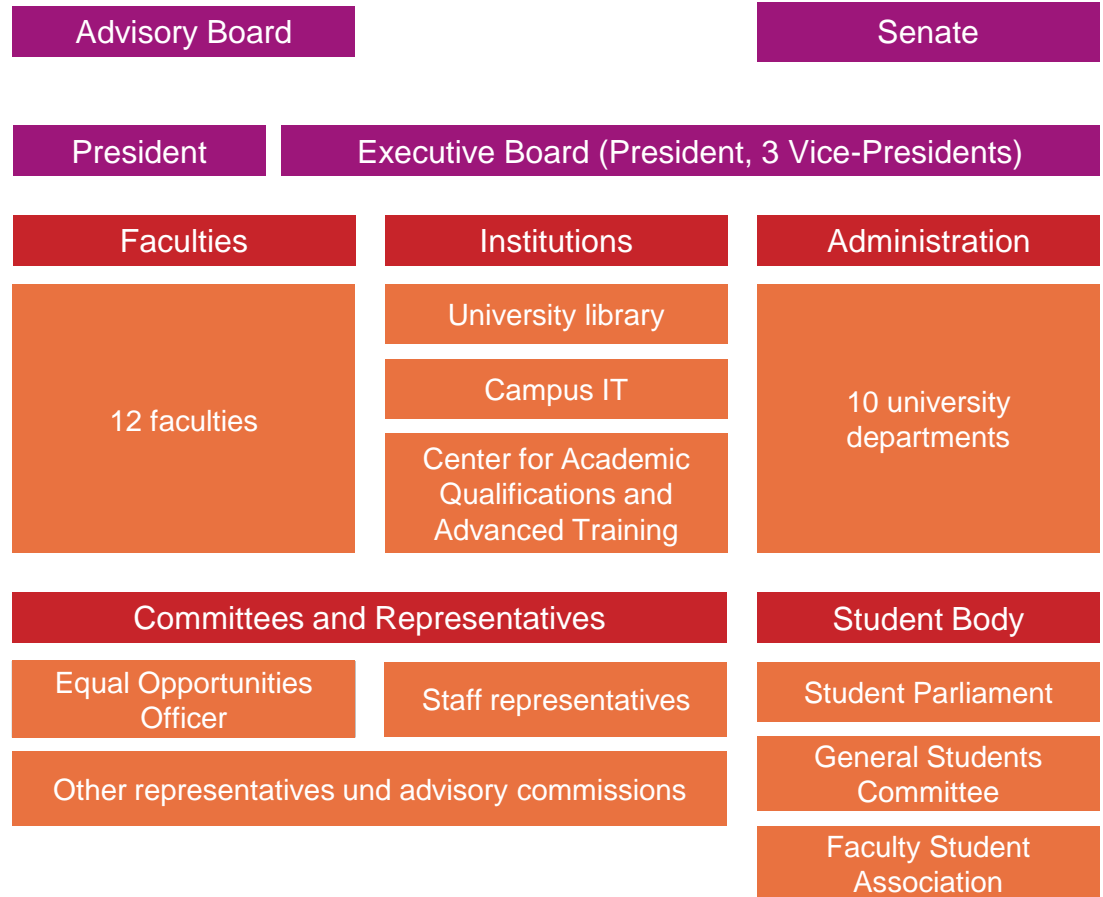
Advisory Board

Senate

President

Executive Board (President, 3 Vice-Presidents)

Faculties

12 faculties

Institutions

University library

Campus IT

Center for Academic Qualifications and Advanced Training

Administration

10 university departments

Committees and Representatives

Equal Opportunities Officer

Staff representatives

Other representatives und advisory commissions

Student Body

Student Parliament

General Students Committee

Faculty Student Association